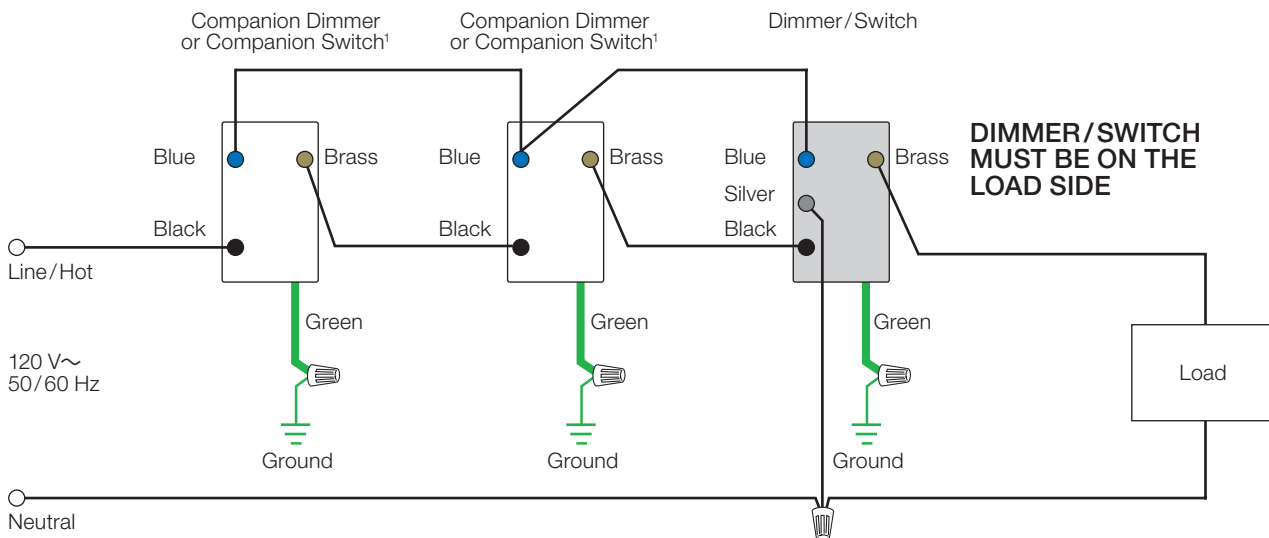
Companion Dimmer or Companion Switch$^1$

Companion Dimmer or Companion Switch$^1$

Dimmer/Switch

DIMMER/SWITCH MUST BE ON THE LOAD SIDE

Blue

Brass

Black

Blue

Brass

Black

Blue

Brass

Silver

Black

Line/Hot

Green

Green

Green

120 V~
50/60 Hz

Load

Ground

Ground

Ground

Neutral